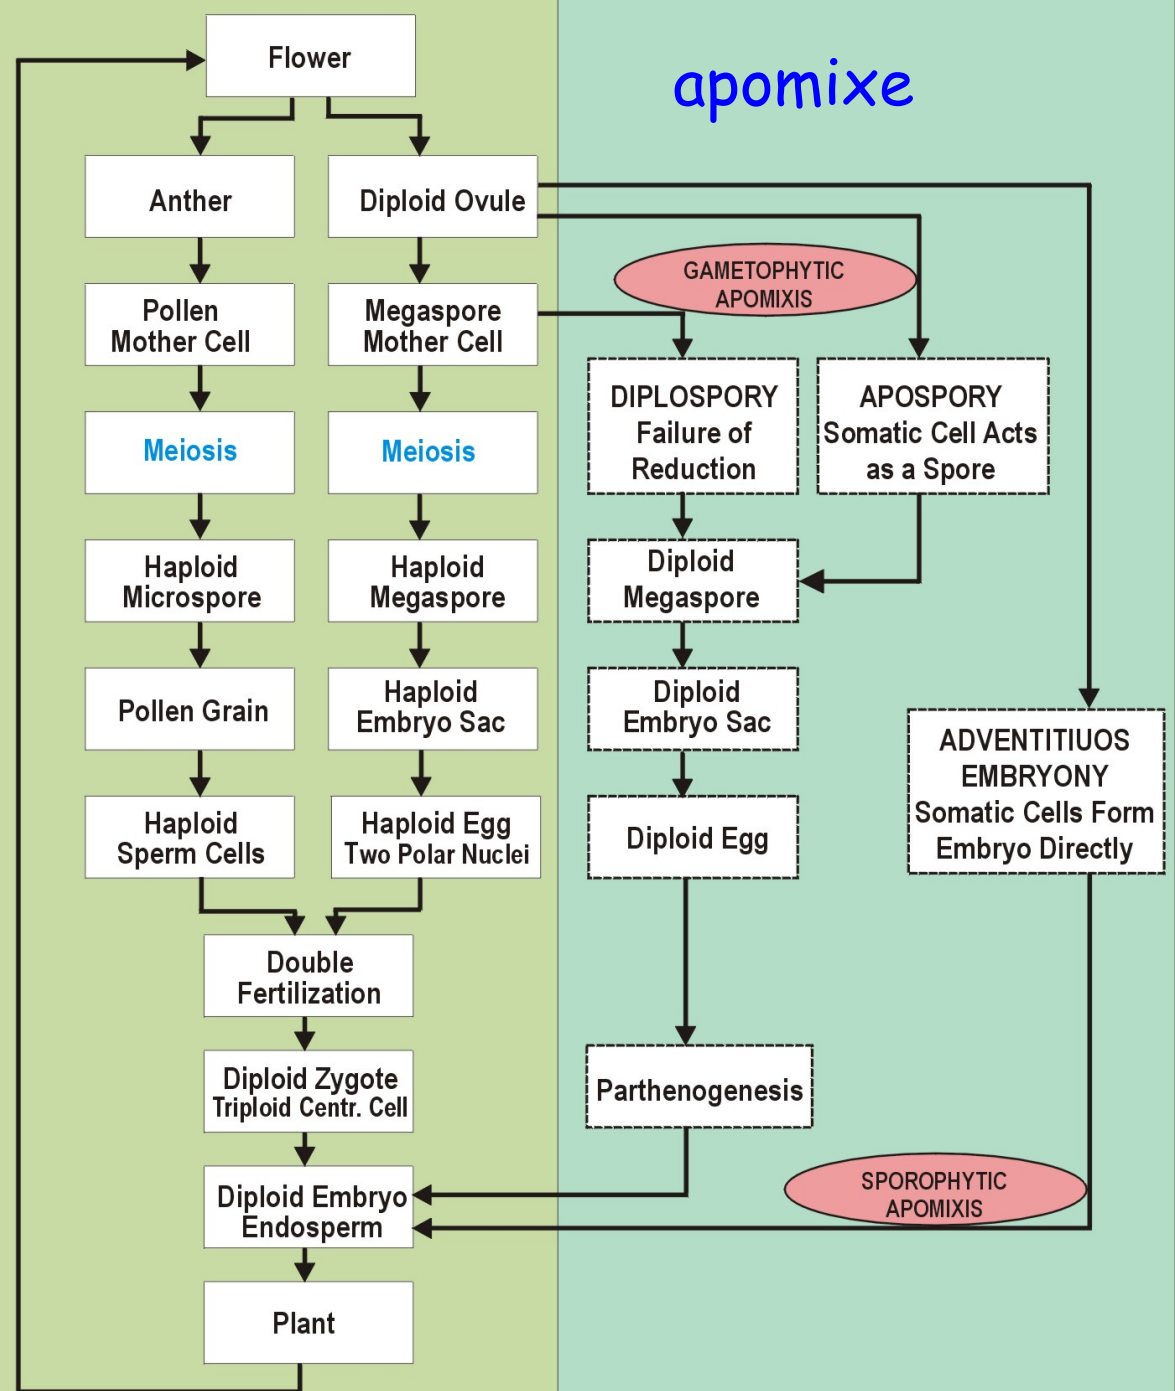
Flower

apomixe

Anther

Diploid Ovule

GAMETOPHYTIC APOMIXIS

Pollen Mother Cell

Megaspore Mother Cell

DIPLOSPORY Failure of Reduction

APOSPORY Somatic Cell Acts as a Spore

Meiosis

Meiosis

Haploid Microspore

Haploid Megaspore

Diploid Megaspore

Pollen Grain

Haploid Embryo Sac

Diploid Embryo Sac

ADVENTITIUOS EMBRYONY Somatic Cells Form Embryo Directly

Haploid Sperm Cells

Haploid Egg Two Polar Nuclei

Diploid Egg

Double Fertilization

Diploid Zygote Triploid Centr. Cell

Parthenogenesis

SPOROPHYTIC APOMIXIS

Diploid Embryo Endosperm

Plant